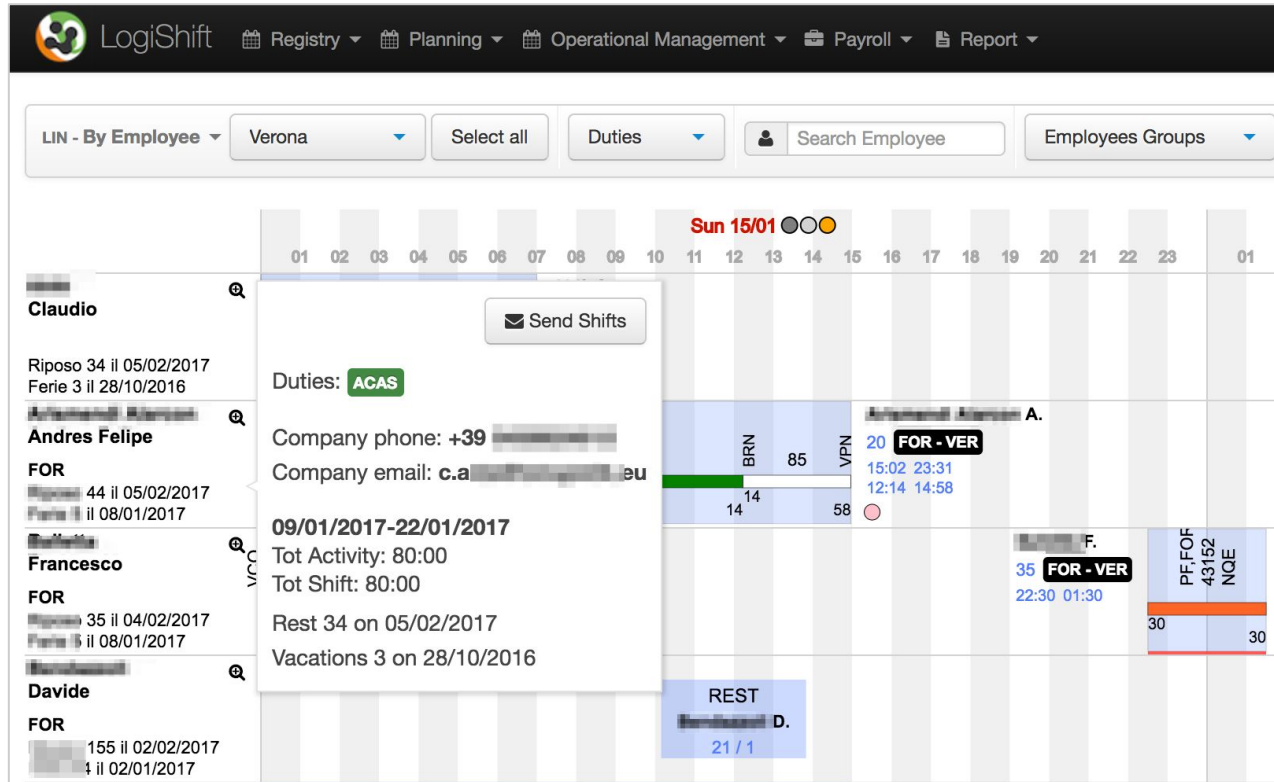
LogiShift Registry Planning Operational Management Payroll Report

LIN - By Employee Verona Select all Duties Search Employee Employees Groups

Sun 15/01

01 02 03 04 05 06 07 08 09 10 11 12 13 14 15 16 17 18 19 20 21 22 23 01

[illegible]
Claudio
Riposo 34 il 05/02/2017
Ferie 3 il 28/10/2016

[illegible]
Andres Felipe
FOR
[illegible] 44 il 05/02/2017
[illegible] il 08/01/2017

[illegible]
Francesco
FOR
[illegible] 35 il 04/02/2017
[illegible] il 08/01/2017

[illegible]
Davide
FOR
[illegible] 155 il 02/02/2017
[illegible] il 02/01/2017

Send Shifts

Duties: ACAS

Company phone: +39 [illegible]
Company email: c.a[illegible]eu

09/01/2017-22/01/2017
Tot Activity: 80:00
Tot Shift: 80:00

Rest 34 on 05/02/2017
Vacations 3 on 28/10/2016

BRN 85 VPN
14
14 58

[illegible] A.
20 FOR - VER
15:02 23:31
12:14 14:58

VCC

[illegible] F.
35 FOR - VER
22:30 01:30

PF,FOR 43152 NQE
30 30

REST
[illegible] D.
21 / 1